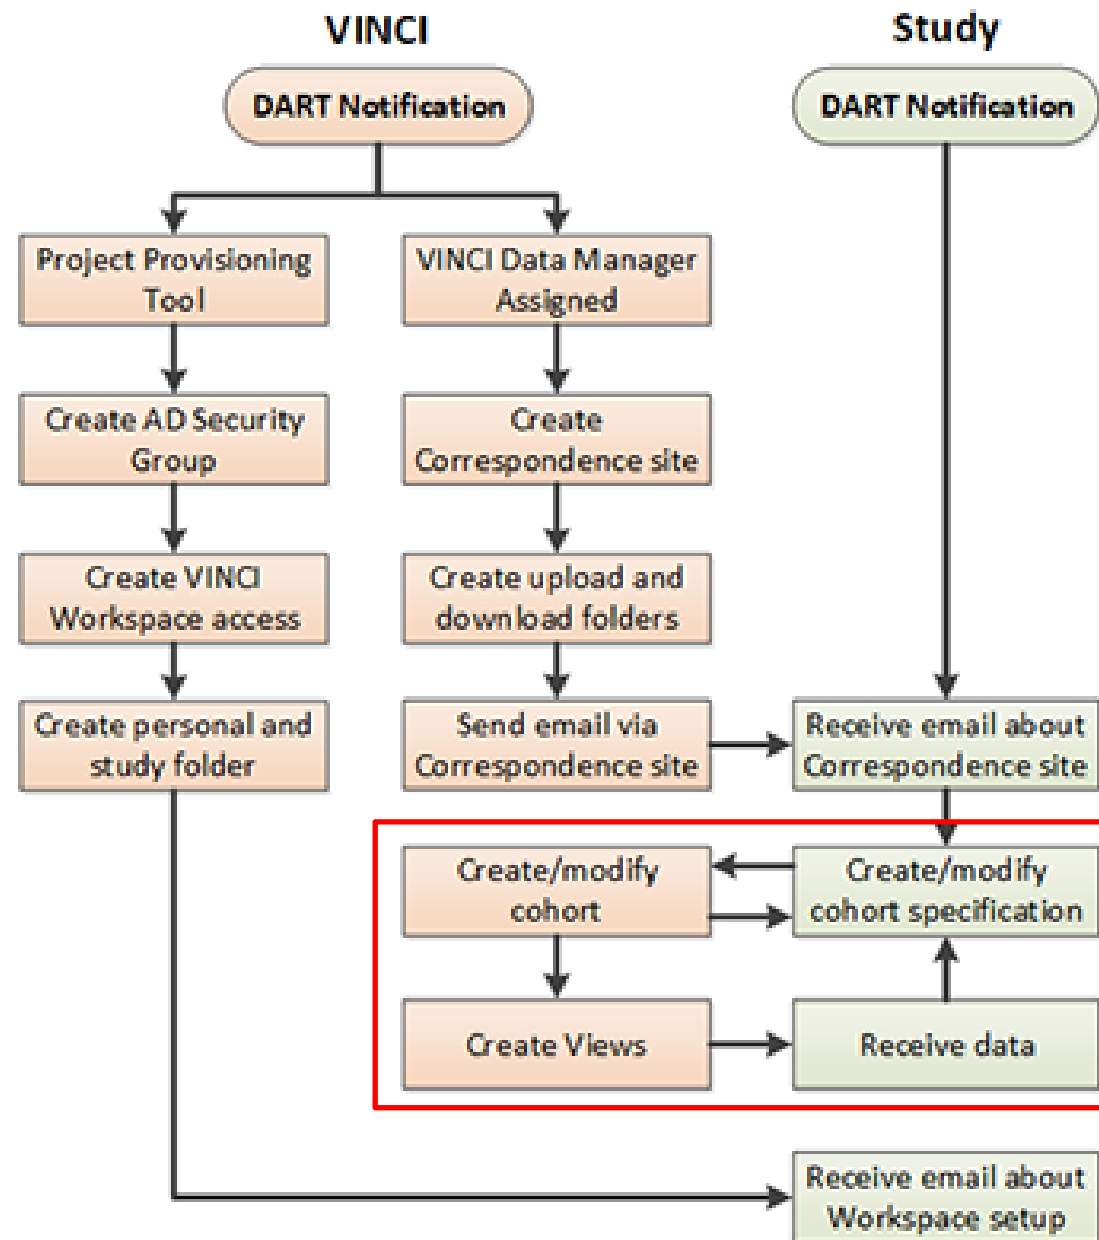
VINCI

Study

DART Notification

DART Notification

Project Provisioning Tool

VINCI Data Manager Assigned

Create AD Security Group

Create Correspondence site

Create VINCI Workspace access

Create upload and download folders

Create personal and study folder

Send email via Correspondence site

Receive email about Correspondence site

Create/modify cohort

Create/modify cohort specification

Create Views

Receive data

Receive email about Workspace setup